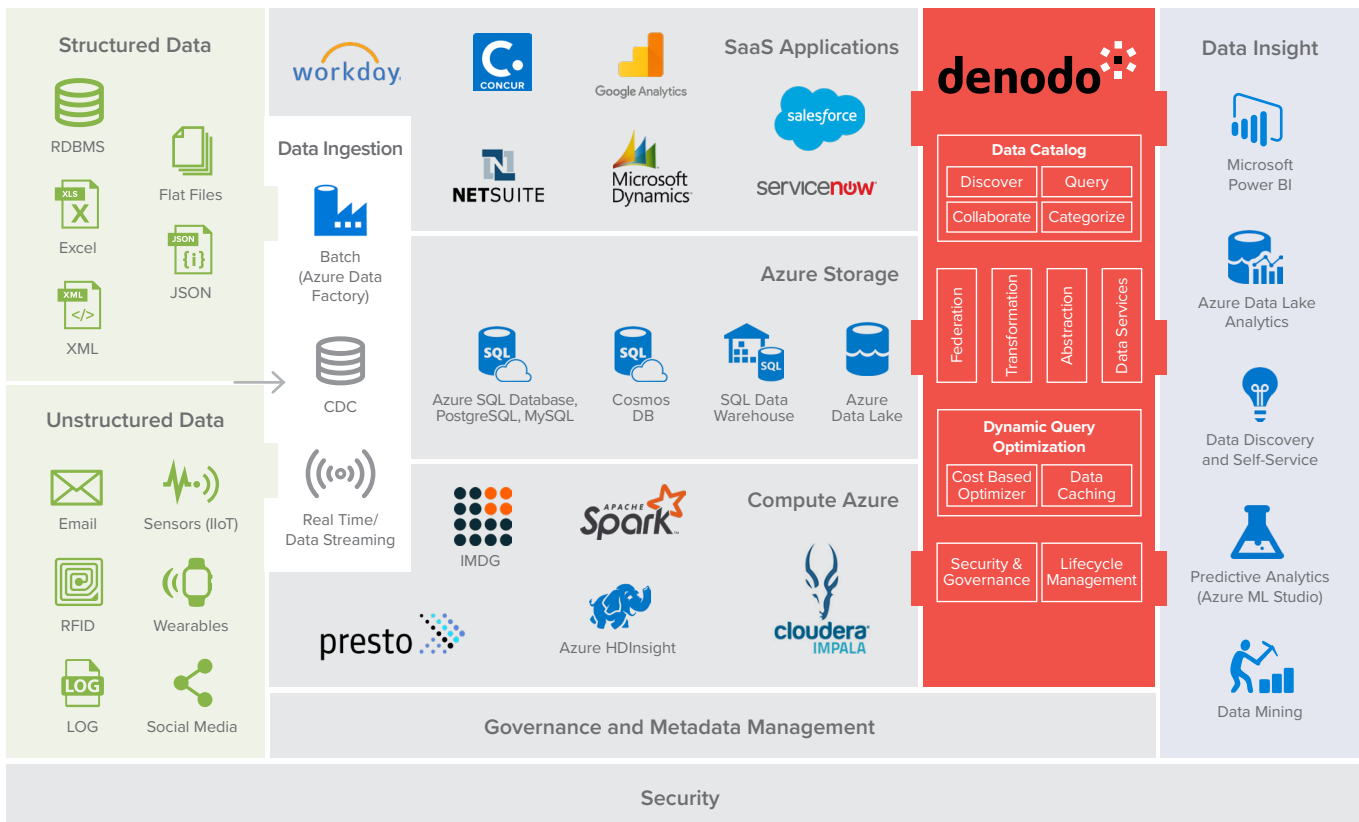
Structured Data

RDBMS

Flat Files

XLS

X

Excel

JSON

{i}

JSON

XML

</>

XML

Unstructured Data

Email

Sensors (IIoT)

RFID

Wearables

LOG

LOG

Social Media

Data Ingestion

Batch (Azure Data Factory)

CDC

Real Time/ Data Streaming

workday.

C.

CONCUR

Google Analytics

SaaS Applications

salesforce

NETSUITE

Microsoft Dynamics

servicenow

Azure Storage

SQL

Azure SQL Database, PostgreSQL, MySQL

SQL

Cosmos DB

SQL

SQL Data Warehouse

Azure Data Lake

Compute Azure

IMDG

APACHE Spark

presto

Azure HDInsight

cloudera IMPALA

denodo

Data Catalog

Discover

Query

Collaborate

Categorize

Federation

Transformation

Abstraction

Data Services

Dynamic Query Optimization

Cost Based Optimizer

Data Caching

Security & Governance

Lifecycle Management

Data Insight

Microsoft Power BI

Azure Data Lake Analytics

Data Discovery and Self-Service

Predictive Analytics (Azure ML Studio)

Data Mining

Governance and Metadata Management

Security